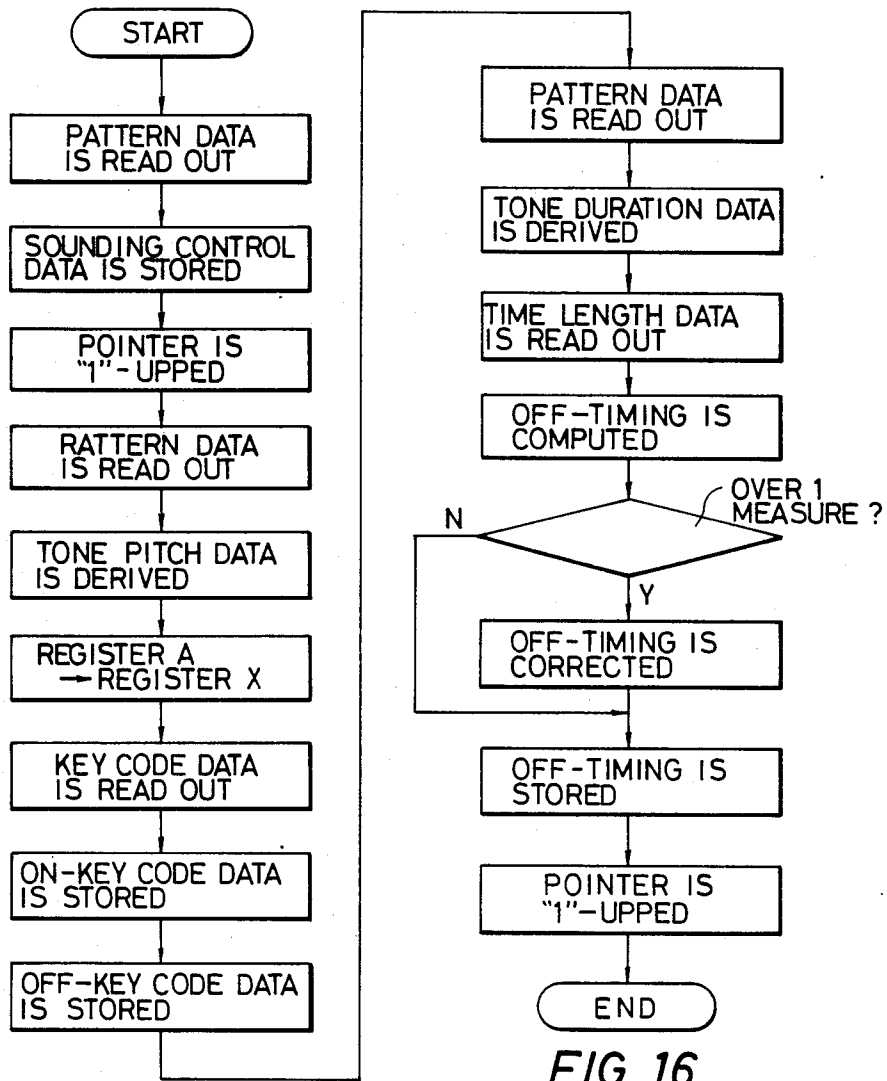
START

PATTERN DATA IS READ OUT

SOUNDING CONTROL DATA IS STORED

POINTER IS "1"-UPPED

RATTERN DATA IS READ OUT

TONE PITCH DATA IS DERIVED

REGISTER A → REGISTER X

KEY CODE DATA IS READ OUT

ON-KEY CODE DATA IS STORED

OFF-KEY CODE DATA IS STORED

PATTERN DATA IS READ OUT

TONE DURATION DATA IS DERIVED

TIME LENGTH DATA IS READ OUT

OFF-TIMING IS COMPUTED

OVER 1 MEASURE ?

N

Y

OFF-TIMING IS CORRECTED

OFF-TIMING IS STORED

POINTER IS "1"-UPPED

END

FIG 16